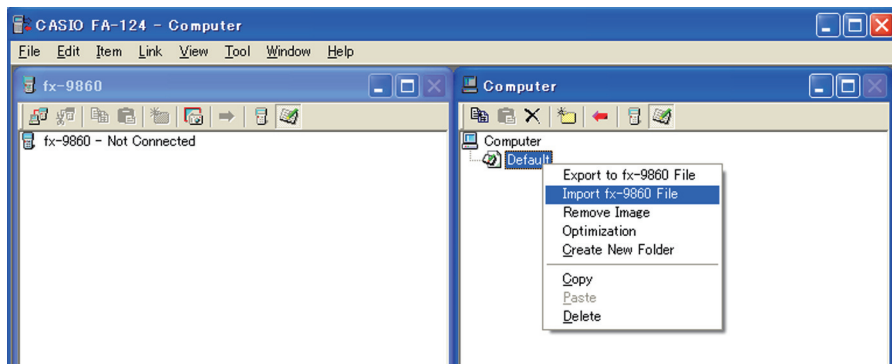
CASIO FA-124 - Computer

File Edit Item Link View Tool Window Help

fx-9860

fx-9860 - Not Connected

Computer

Computer

Default

Export to fx-9860 File
Import fx-9860 File
Remove Image
Optimization
Create New Folder

Copy
Paste
Delete